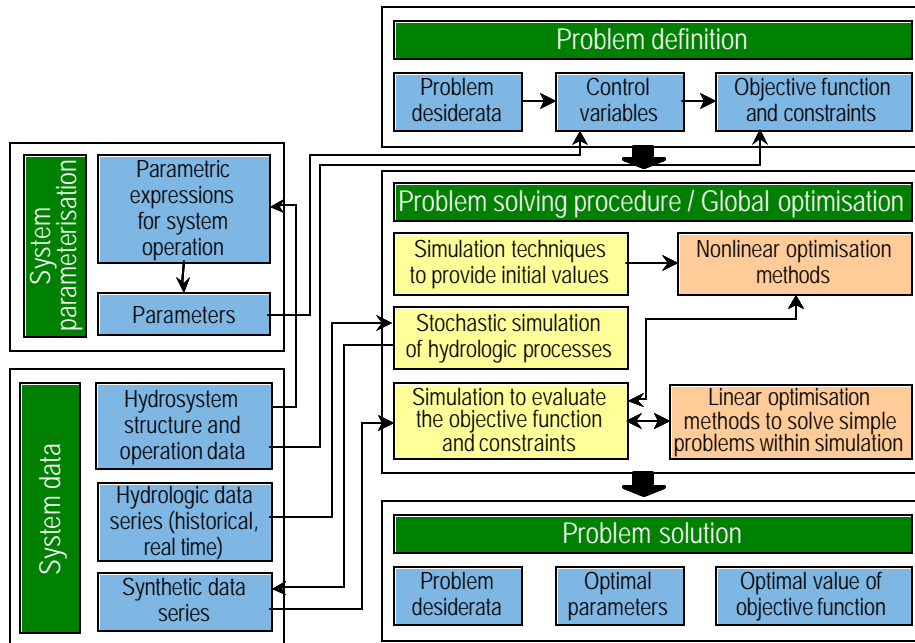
Problem definition

Problem desiderata

Control variables

Objective function and constraints

System parameterisation

Parametric expressions for system operation

Parameters

Problem solving procedure / Global optimisation

Simulation techniques to provide initial values

Nonlinear optimisation methods

Stochastic simulation of hydrologic processes

Simulation to evaluate the objective function and constraints

Linear optimisation methods to solve simple problems within simulation

System data

Hydrosystem structure and operation data

Hydrologic data series (historical, real time)

Synthetic data series

Problem solution

Problem desiderata

Optimal parameters

Optimal value of objective function